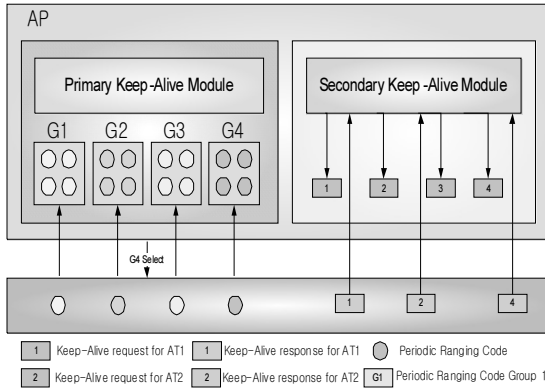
AP

Primary Keep-Alive Module

G1 G2 G3 G4

G4 Select

Secondary Keep-Alive Module

1 2 3 4

1 2 4

1 Keep-Alive request for AT1
1 Keep-Alive response for AT1
Periodic Ranging Code
2 Keep-Alive request for AT2
2 Keep-Alive response for AT2
G1 Periodic Ranging Code Group 1